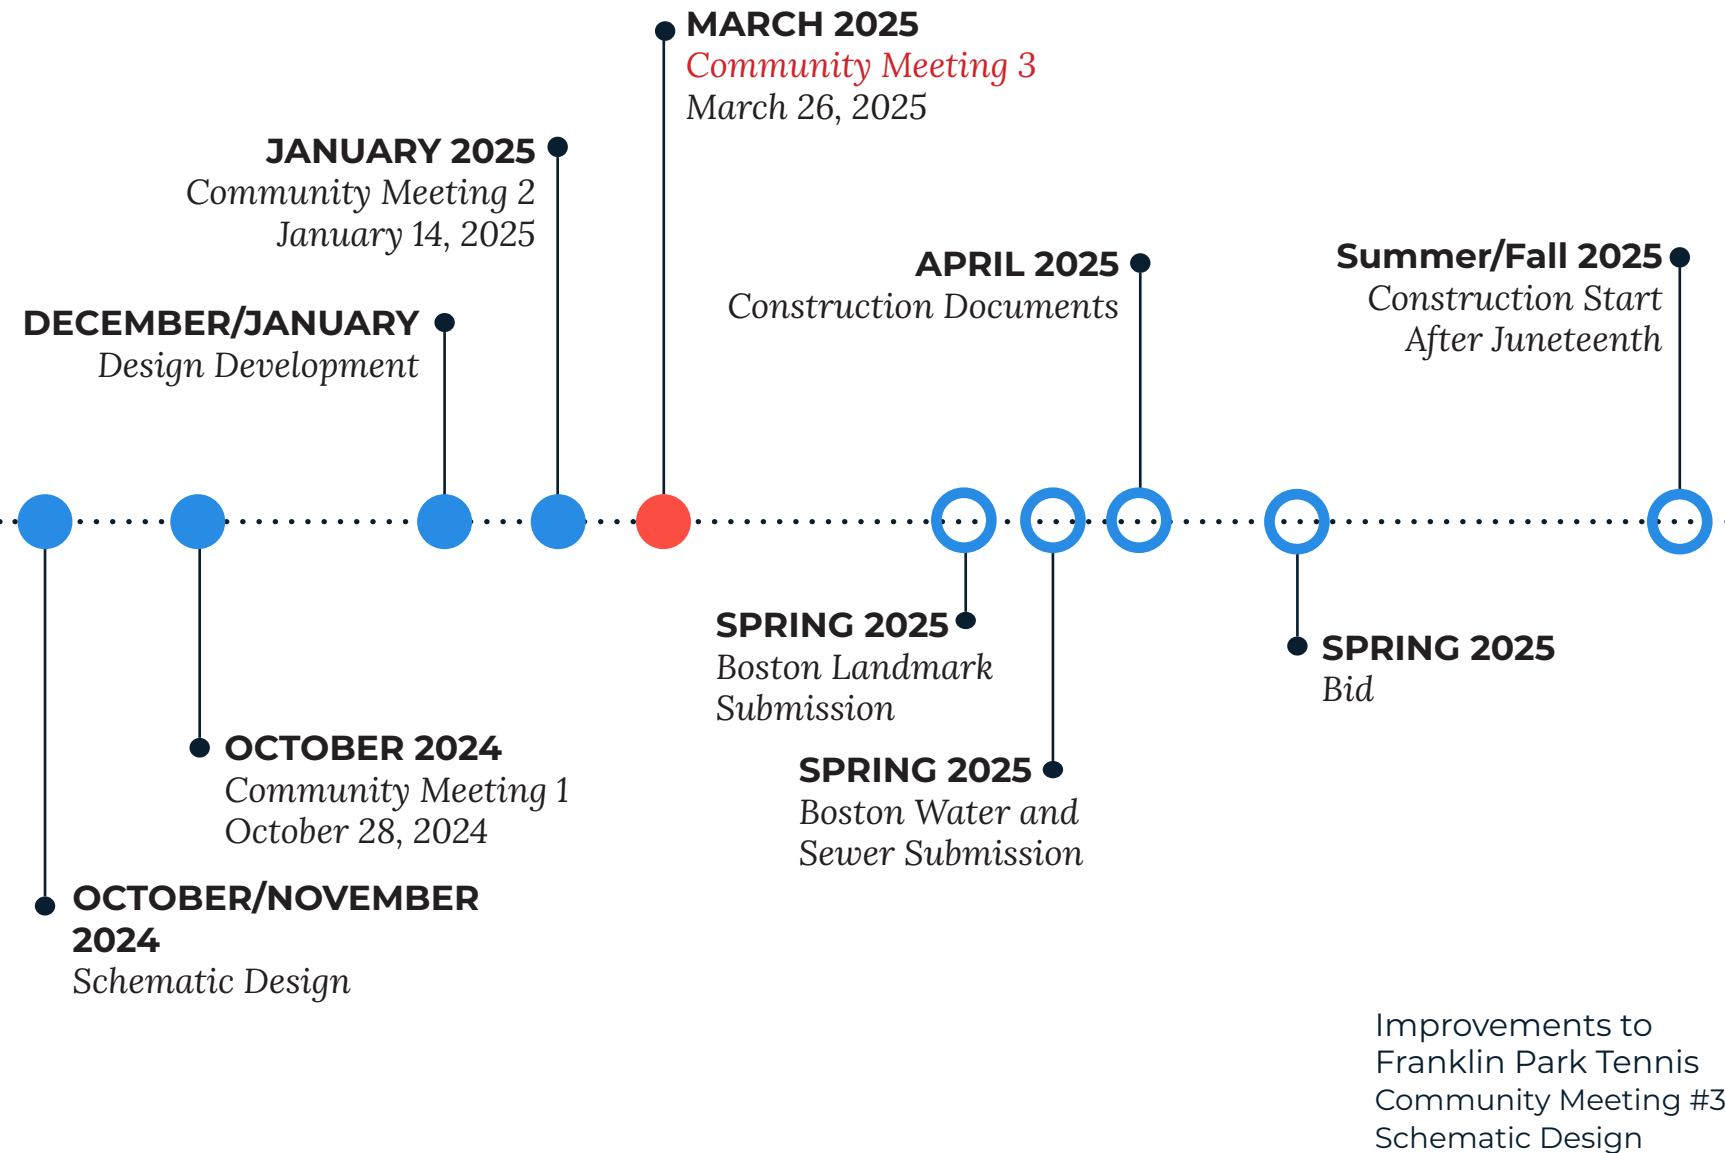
MARCH 2025
Community Meeting 3
March 26, 2025

JANUARY 2025
Community Meeting 2
January 14, 2025

APRIL 2025
Construction Documents

Summer/Fall 2025
Construction Start
After Juneteenth

DECEMBER/JANUARY
Design Development

SPRING 2025
Boston Landmark Submission

SPRING 2025
Bid

OCTOBER 2024
Community Meeting 1
October 28, 2024

SPRING 2025
Boston Water and Sewer Submission

OCTOBER/NOVEMBER 2024
Schematic Design

Improvements to Franklin Park Tennis
Community Meeting #3
Schematic Design